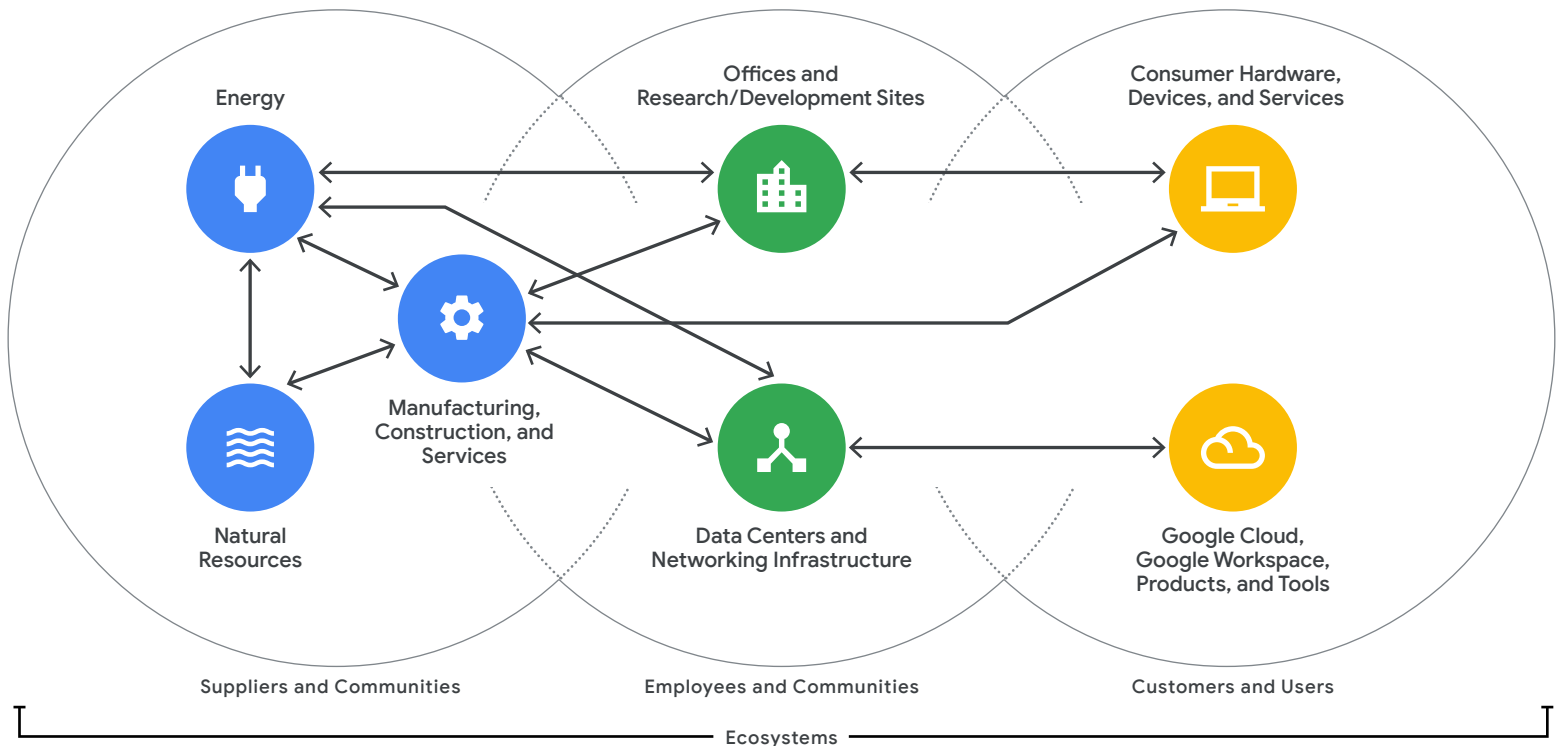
Energy

Offices and Research/Development Sites

Consumer Hardware, Devices, and Services

Manufacturing, Construction, and Services

Natural Resources

Data Centers and Networking Infrastructure

Google Cloud, Google Workspace, Products, and Tools

Suppliers and Communities

Employees and Communities

Customers and Users

Ecosystems